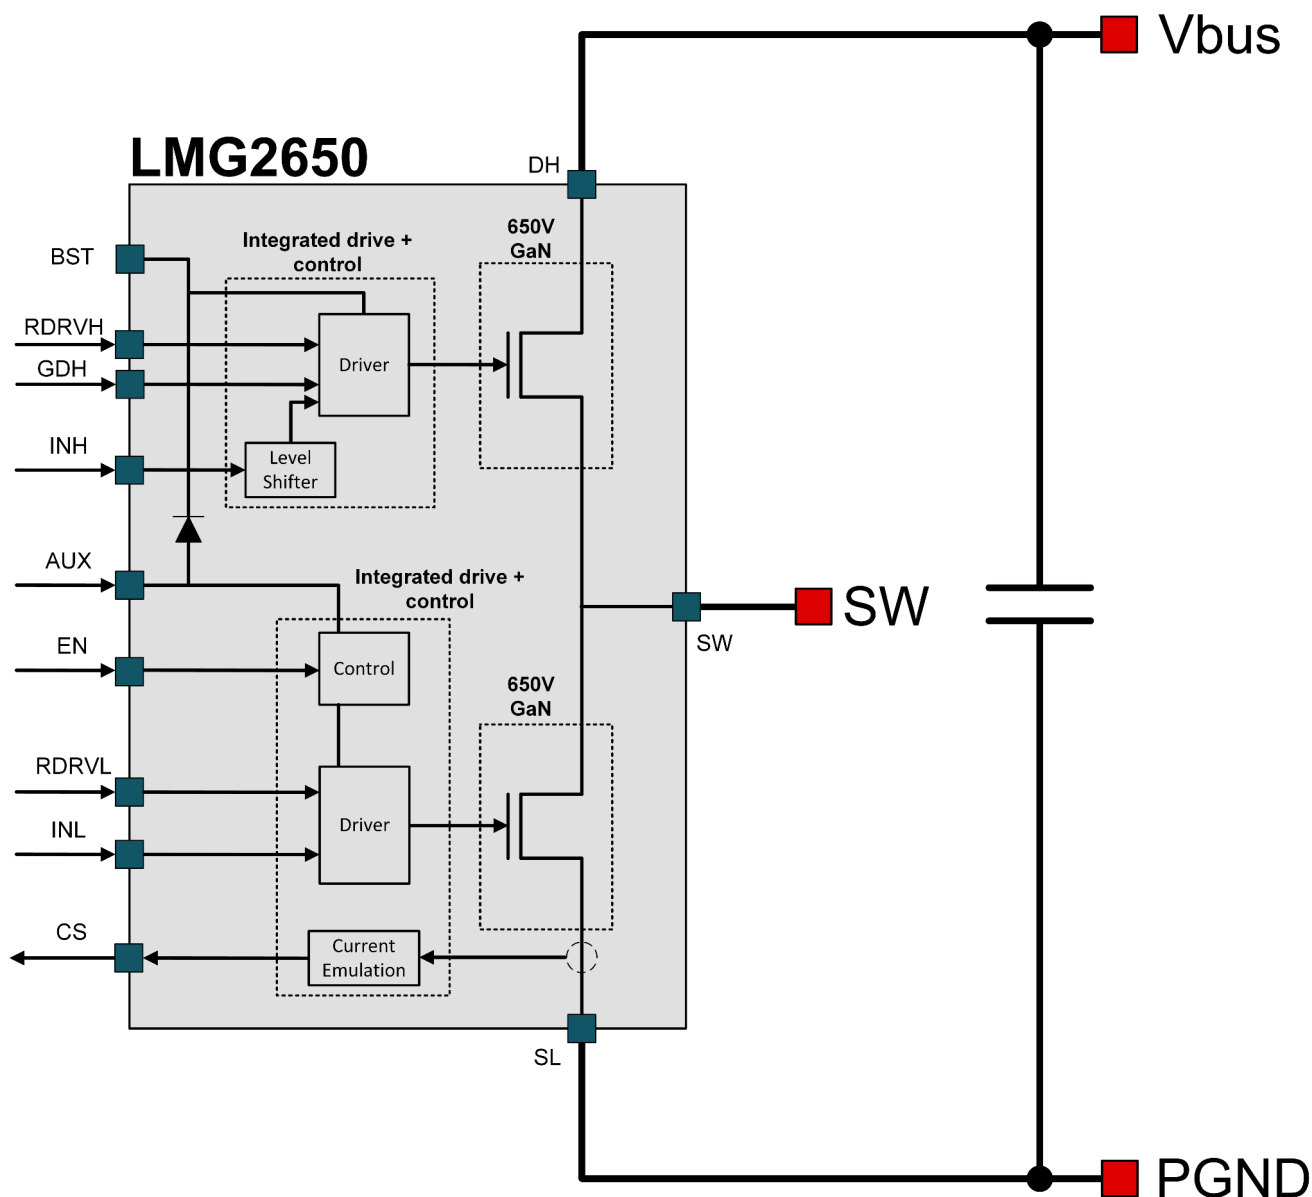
Vbus

LMG2650

DH

Integrated drive + control

650V GaN

BST

RDRVH

GDH

Driver

INH

Level Shifter

AUX

Integrated drive + control

SW

SW

EN

Control

650V GaN

RDRVL

INL

Driver

CS

Current Emulation

SL

PGND